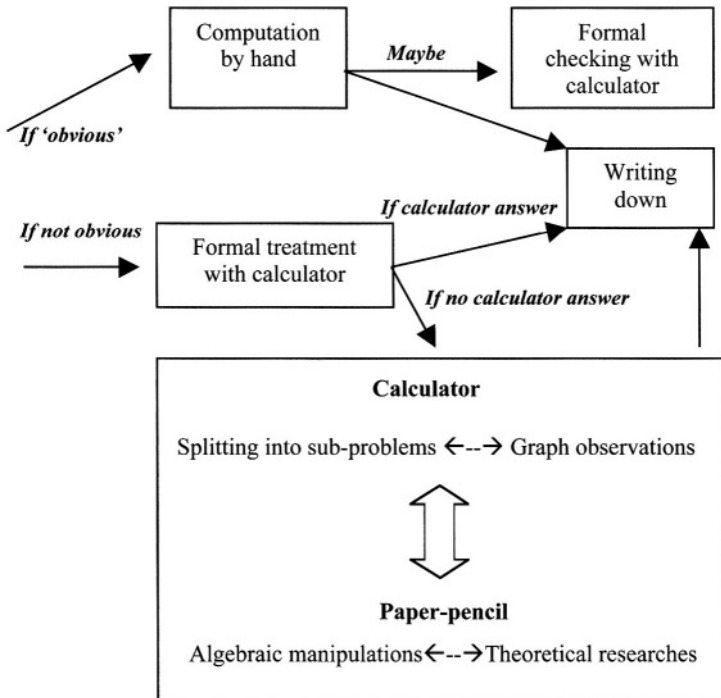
Computation by hand

Maybe

Formal checking with calculator

If 'obvious'

Writing down

If calculator answer

If not obvious

Formal treatment with calculator

If no calculator answer

Calculator

Splitting into sub-problems ←--→ Graph observations

Paper-pencil

Algebraic manipulations←--→Theoretical researches